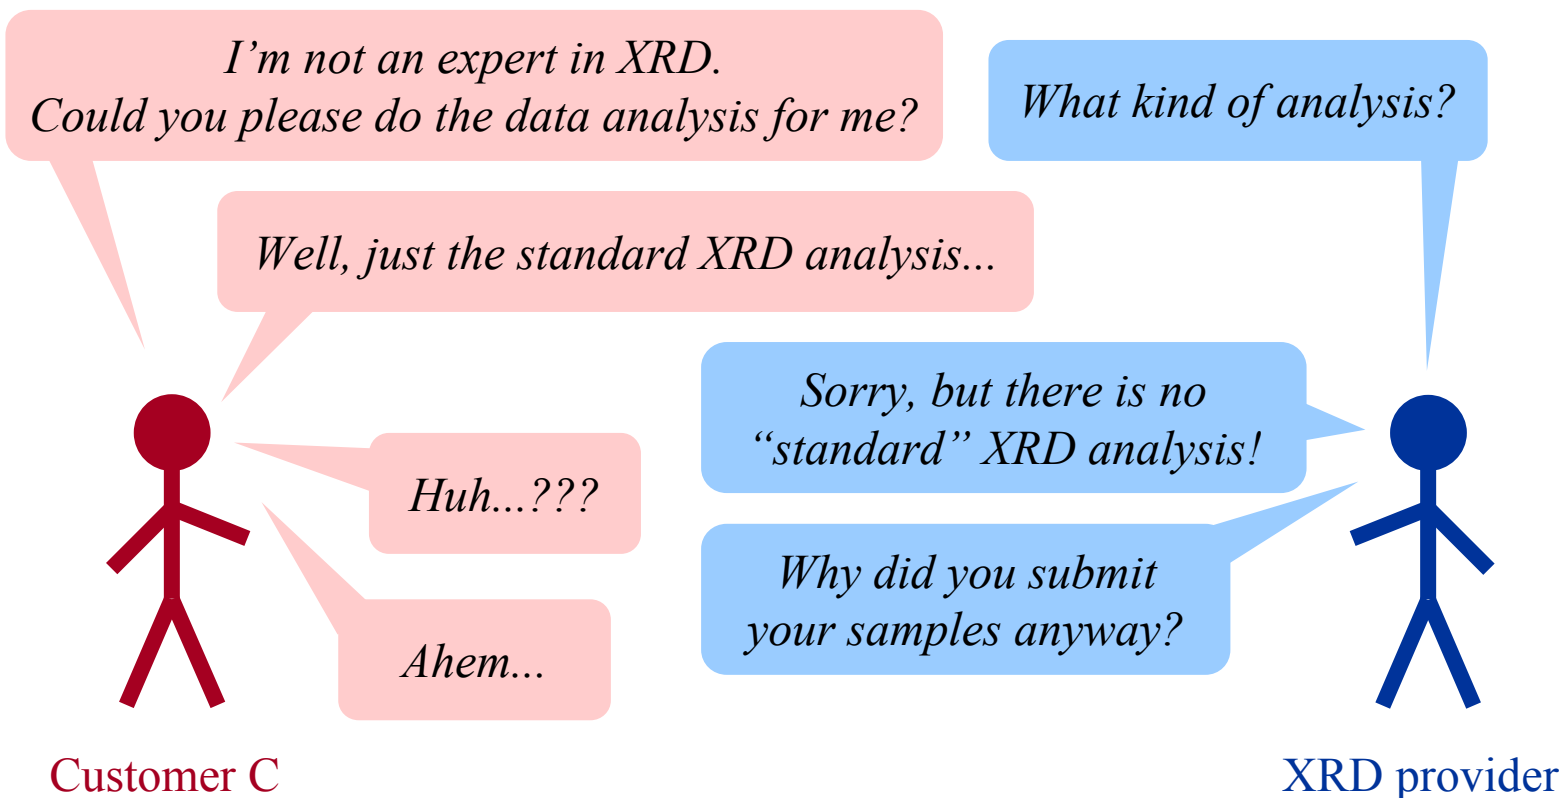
I’m not an expert in XRD.
Could you please do the data analysis for me?

What kind of analysis?

Well, just the standard XRD analysis...

Sorry, but there is no “standard” XRD analysis!

Huh...???

Why did you submit your samples anyway?

Ahem...

Customer C

XRD provider